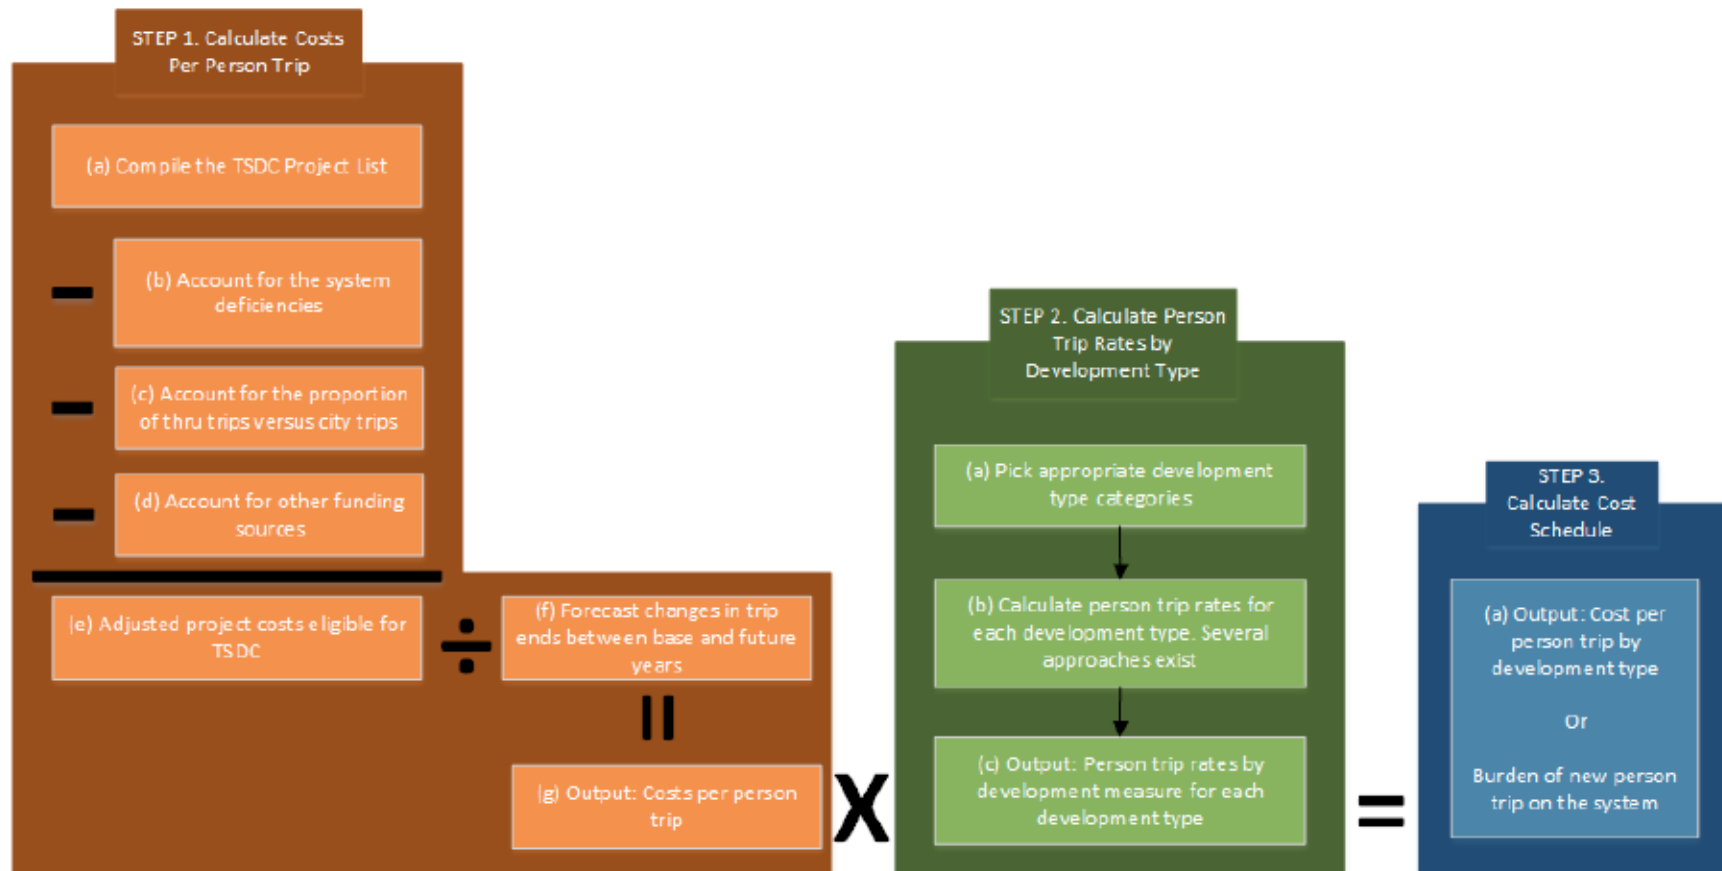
STEP 1. Calculate Costs Per Person Trip

(a) Compile the TSDC Project List

–

(b) Account for the system deficiencies

–

(c) Account for the proportion of thru trips versus city trips

–

(d) Account for other funding sources

(e) Adjusted project costs eligible for TSDC

÷

(f) Forecast changes in trip ends between base and future years

=

(g) Output: Costs per person trip

X

STEP 2. Calculate Person Trip Rates by Development Type

(a) Pick appropriate development type categories

(b) Calculate person trip rates for each development type. Several approaches exist

(c) Output: Person trip rates by development measure for each development type

=

STEP 3. Calculate Cost Schedule

(a) Output: Cost per person trip by development type

Or

Burden of new person trip on the system